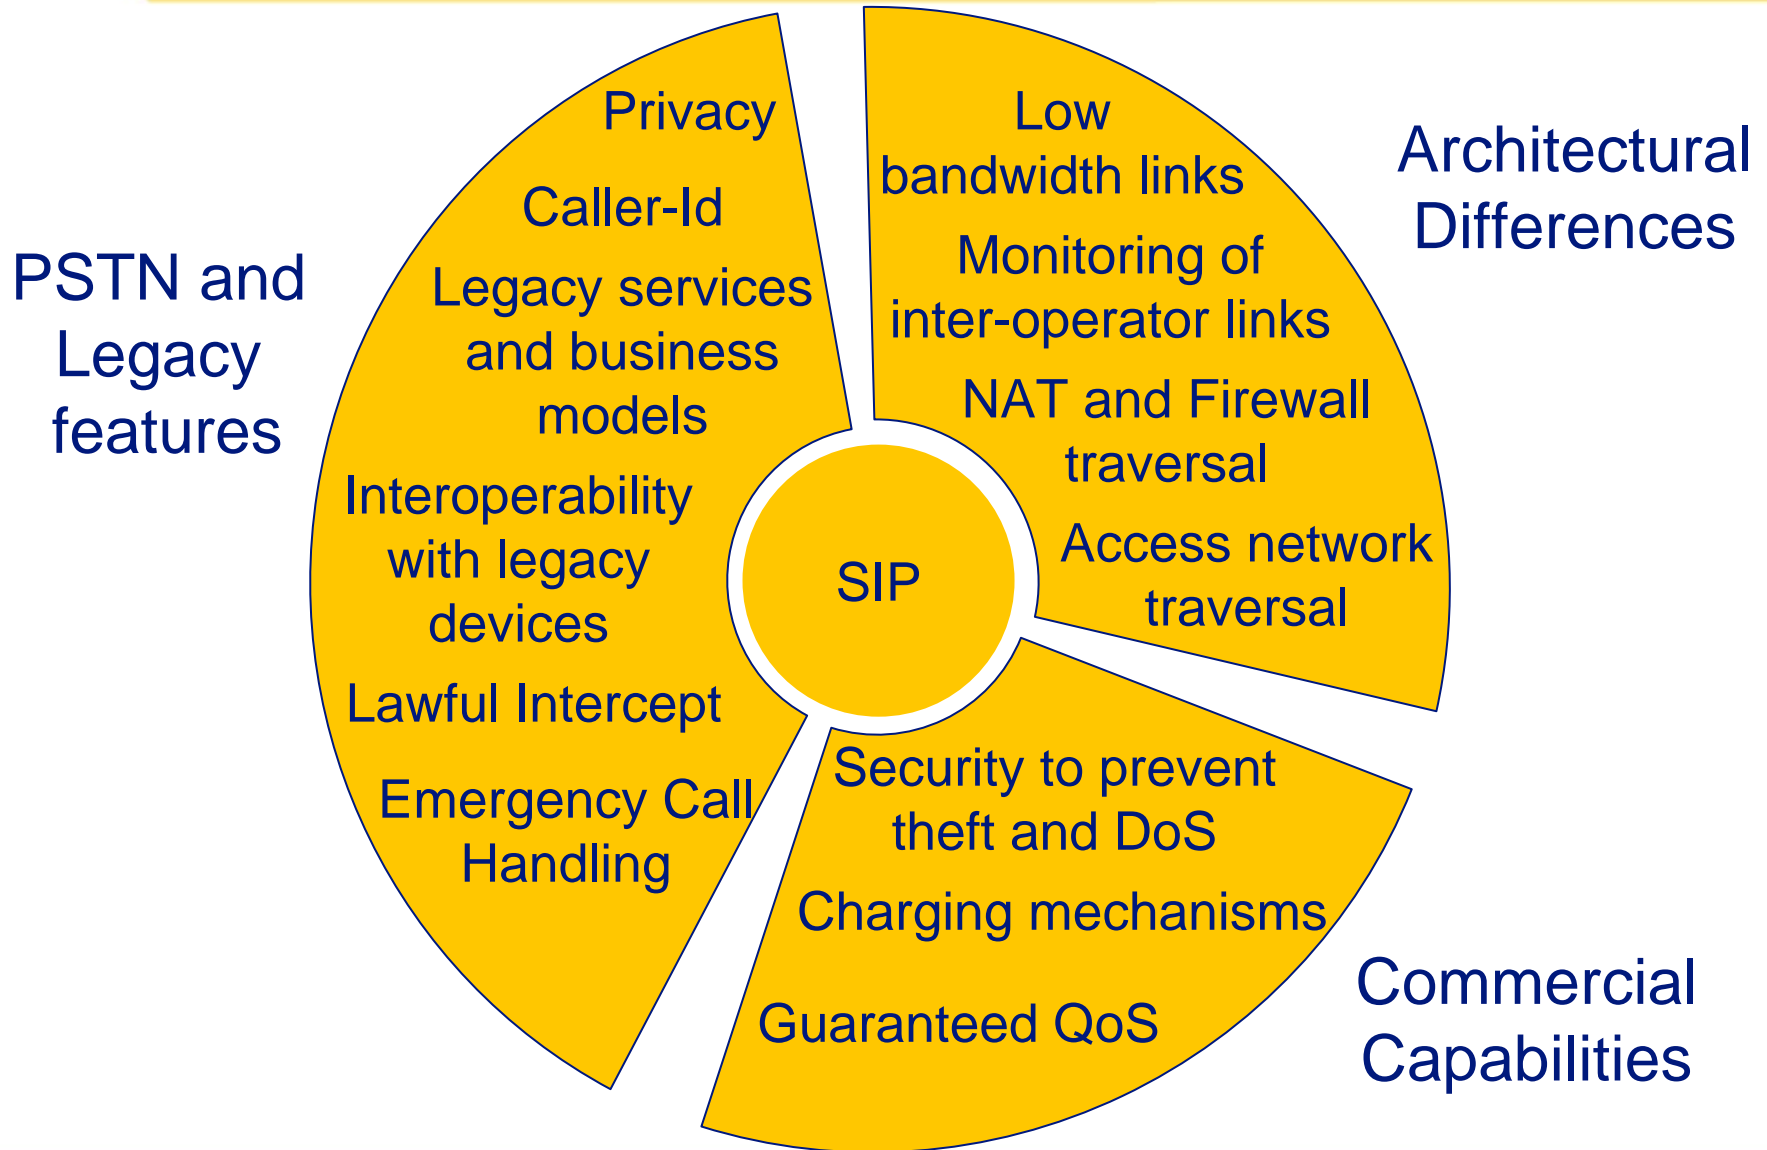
PSTN and Legacy features

Privacy

Caller-Id

Legacy services and business models

Interoperability with legacy devices

Lawful Intercept

Emergency Call Handling

Architectural Differences

Low bandwidth links

Monitoring of inter-operator links

NAT and Firewall traversal

Access network traversal

SIP

Security to prevent theft and DoS

Charging mechanisms

Guaranteed QoS

Commercial Capabilities